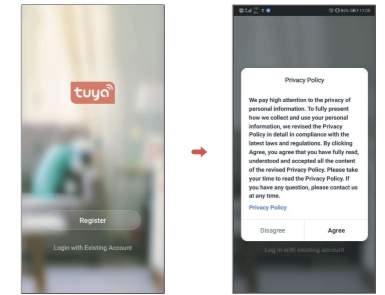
tuya

Register

Login with Existing Account

Privacy Policy

We pay high attention to the privacy of personal information. To fully present how we collect and use your personal information, we revised the Privacy Policy in detail in compliance with the latest laws and regulations. By clicking Agree, you agree that you have fully read, understood and accepted all the content of the revised Privacy Policy. Please take your time to read the Privacy Policy. If you have any question, please contact us at any time.

Privacy Policy

Disagree

Agree

Log in with existing account